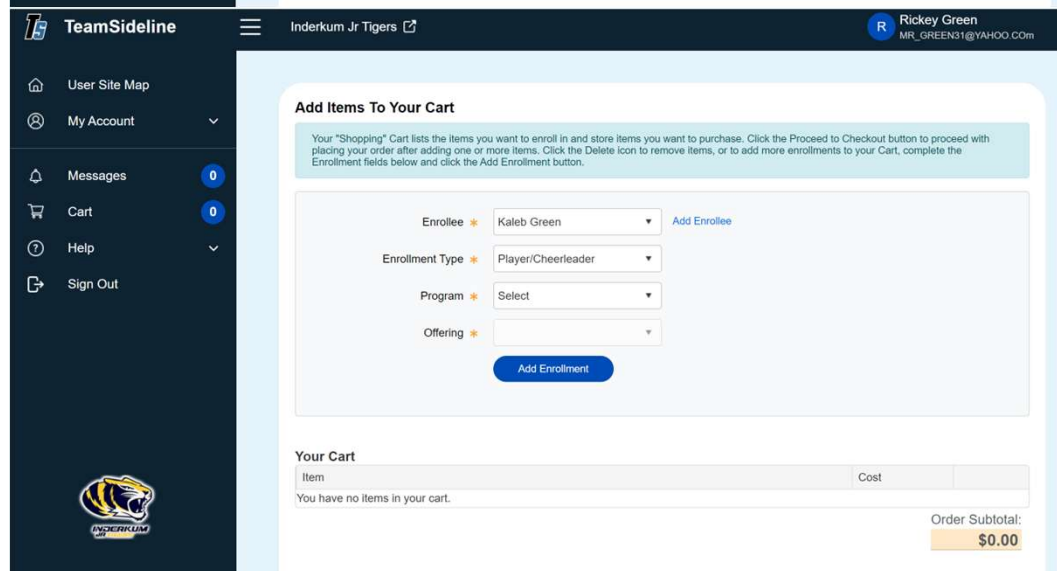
TS TeamSideline

Inderkum Jr Tigers

R Rickey Green
MR_GREEN31@YAHOO.COm

User Site Map
My Account
Messages 0
Cart 0
Help
Sign Out

INDERKUM JR

Add Items To Your Cart

Your "Shopping" Cart lists the items you want to enroll in and store items you want to purchase. Click the Proceed to Checkout button to proceed with placing your order after adding one or more items. Click the Delete icon to remove items, or to add more enrollments to your Cart, complete the Enrollment fields below and click the Add Enrollment button.

Enrollee * Kaleb Green Add Enrollee
Enrollment Type * Player/Cheerleader
Program * Select
Offering *

Add Enrollment

Your Cart

| Item | Cost | |
|---|---|---|
| You have no items in your cart. | | |

Order Subtotal:
$0.00